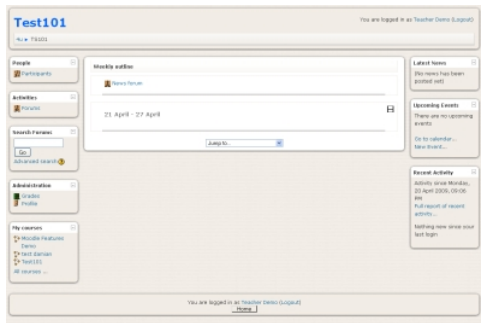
Test101

You are logged in as Teacher Demo (Logout)

4u ▸ T0101

People

Participants

Activities

Forums

Search Forums

Go

Advanced search

Administration

Grades

Profile

My courses

Moodle Features Demo

test damian

Test101

All courses ...

Weekly outline

News forum

21 April - 27 April

Jump to...

Latest News

(No news has been posted yet)

Upcoming Events

There are no upcoming events

Go to calendar...

New Event...

Recent Activity

Activity since Monday, 20 April 2009, 09:06 AM

Full report of recent activity...

Nothing new since your last login

You are logged in as Teacher Demo (Logout)

Home